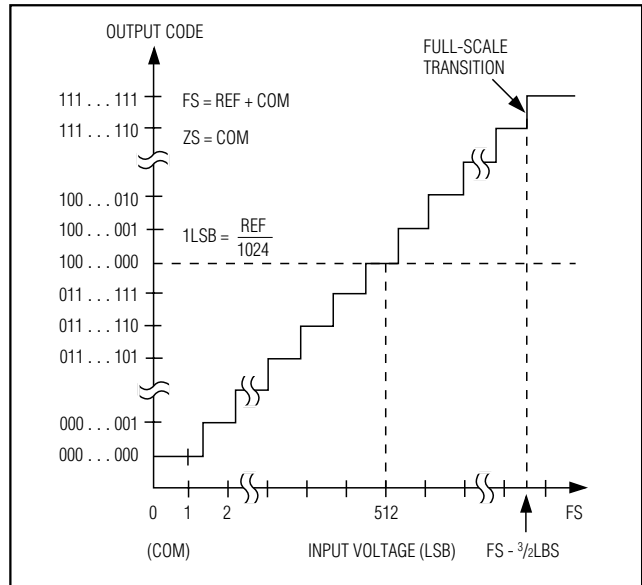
OUTPUT CODE

FULL-SCALE TRANSITION

111 . . . 111

111 . . . 110

100 . . . 010

100 . . . 001

100 . . . 000

011 . . . 111

011 . . . 110

011 . . . 101

000 . . . 001

000 . . . 000

FS = REF + COM

ZS = COM

1LSB = $\frac{REF}{1024}$

0

1

2

512

FS

(COM)

INPUT VOLTAGE (LSB)

FS - $^3/_2$LBS